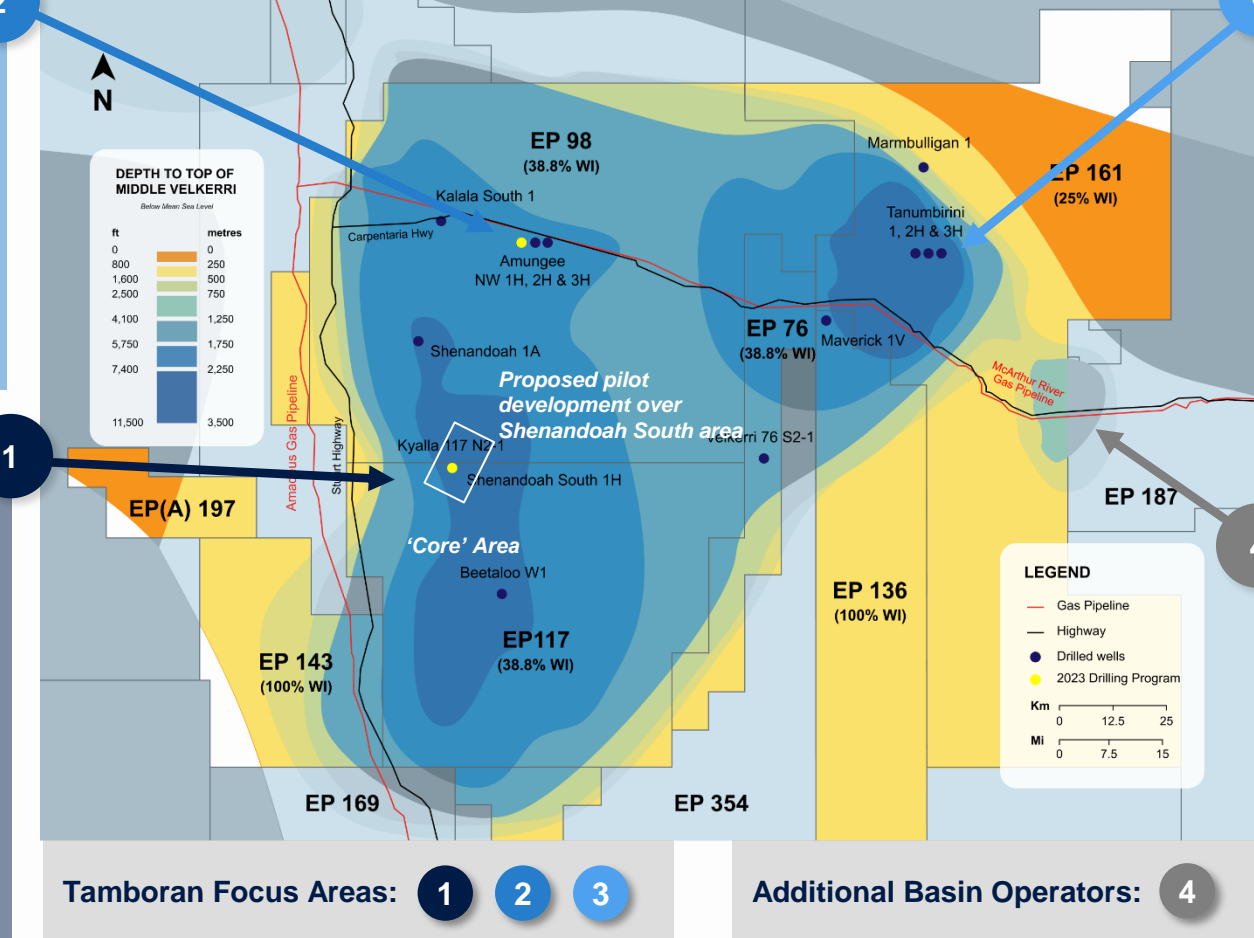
N

DEPTH TO TOP OF MIDDLE VELKERRI
Below Mean Sea Level

| ft | metres |
|---|---|
| 0 | 0 |
| 800 | 250 |
| 1,600 | 500 |
| 2,500 | 750 |
| 4,100 | 1,250 |
| 5,750 | 1,750 |
| 7,400 | 2,250 |
| 11,500 | 3,500 |

EP 98
(38.8% WI)

Kalala South 1

Carpentaria Hwy

Amungee
NW 1H, 2H & 3H

Marmbulligan 1

EP 161
(25% WI)

Tanumbirini
1, 2H & 3H

EP 76
(38.8% WI)

Maverick 1V

McArthur River Gas Pipeline

Shenandoah 1A

Proposed pilot development over Shenandoah South area

Amadeus Gas Pipeline

Stuart Highway

Kyalla 117 N2-1

Velkerri 76 S2-1

Shenandoah South 1H

1

EP(A) 197

EP 187

'Core' Area

Beetaloo W1

EP117
(38.8% WI)

EP 136
(100% WI)

EP 143
(100% WI)

EP 169

EP 354

LEGEND
Gas Pipeline
Highway
Drilled wells
2023 Drilling Program
Km 0 12.5 25
Mi 0 7.5 15

Tamboran Focus Areas: 1 2 3

Additional Basin Operators: 4